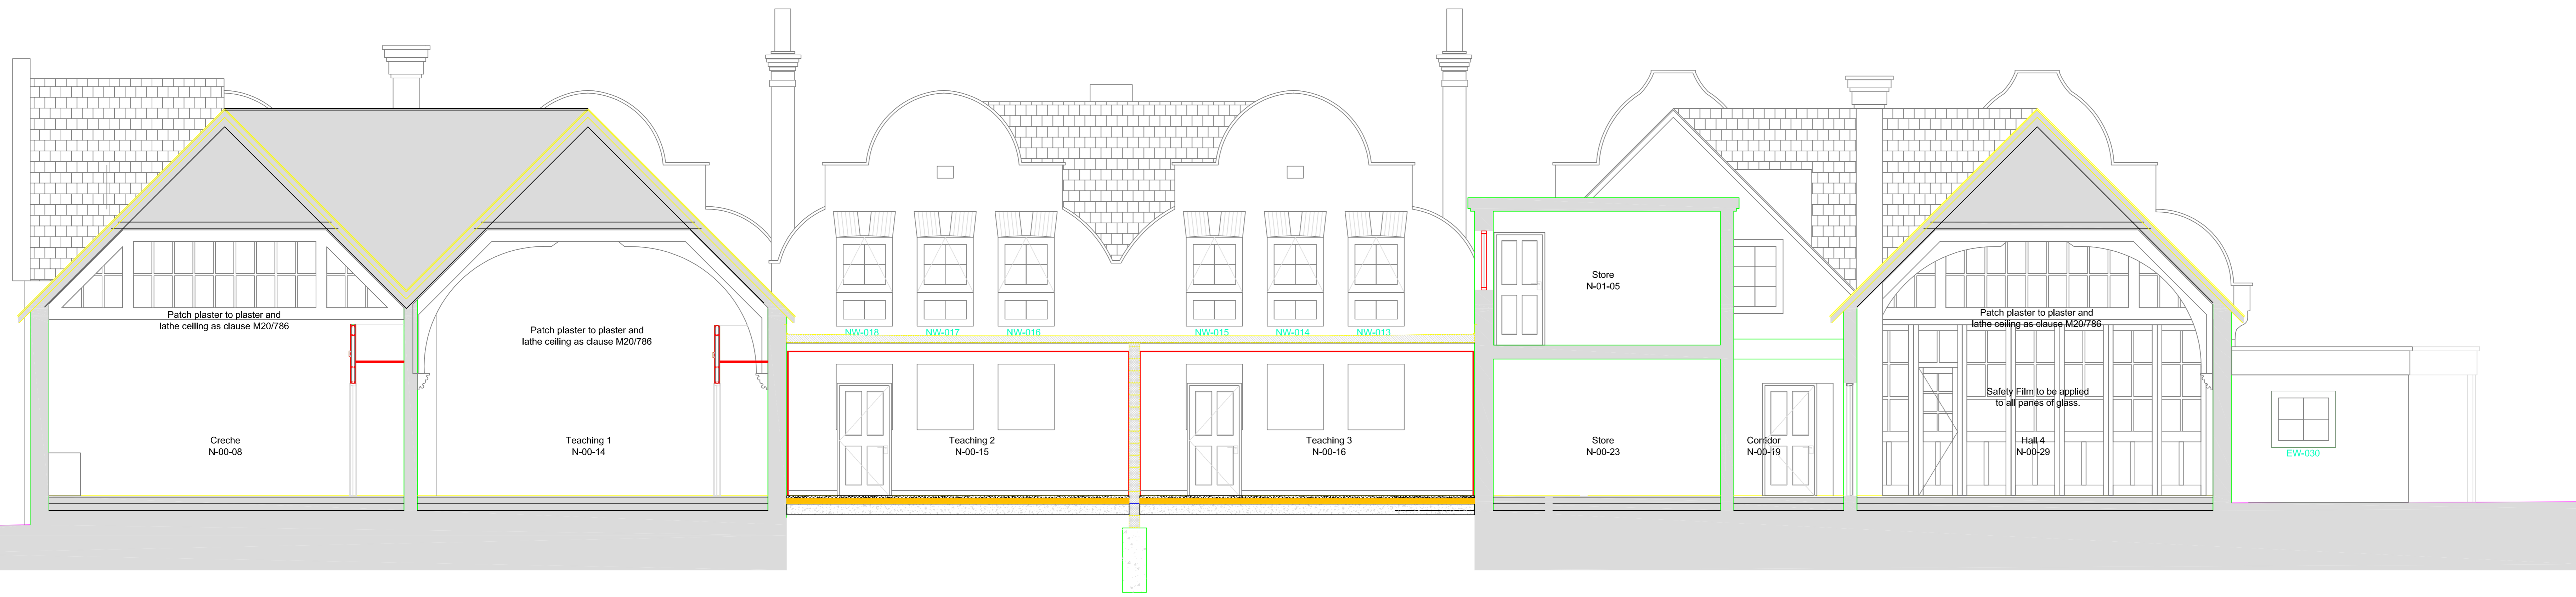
Patch plaster to plaster and lathe ceiling as clause M20/786

Patch plaster to plaster and lathe ceiling as clause M20/786

NW-018
NW-017
NW-016
NW-015
NW-014
NW-013

Store
N-01-05

Patch plaster to plaster and lathe ceiling as clause M20/786

Safety Film to be applied to all panes of glass.

Creche
N-00-08

Teaching 1
N-00-14

Teaching 2
N-00-15

Teaching 3
N-00-16

Store
N-00-23

Corridor
N-00-19

Hall 4
N-00-29

EW-030